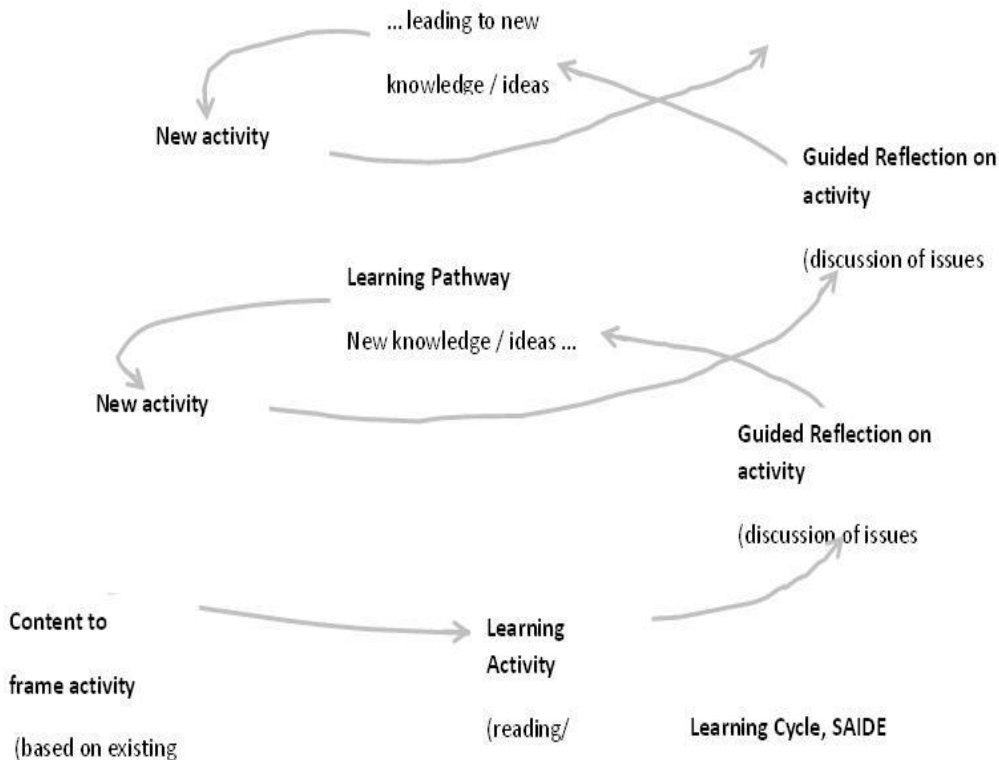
... leading to new

knowledge / ideas

New activity

Guided Reflection on activity

(discussion of issues

Learning Pathway

New knowledge / ideas ...

New activity

Guided Reflection on activity

(discussion of issues

Content to

frame activity

(based on existing

Learning Activity

(reading/

Learning Cycle, SAIDE